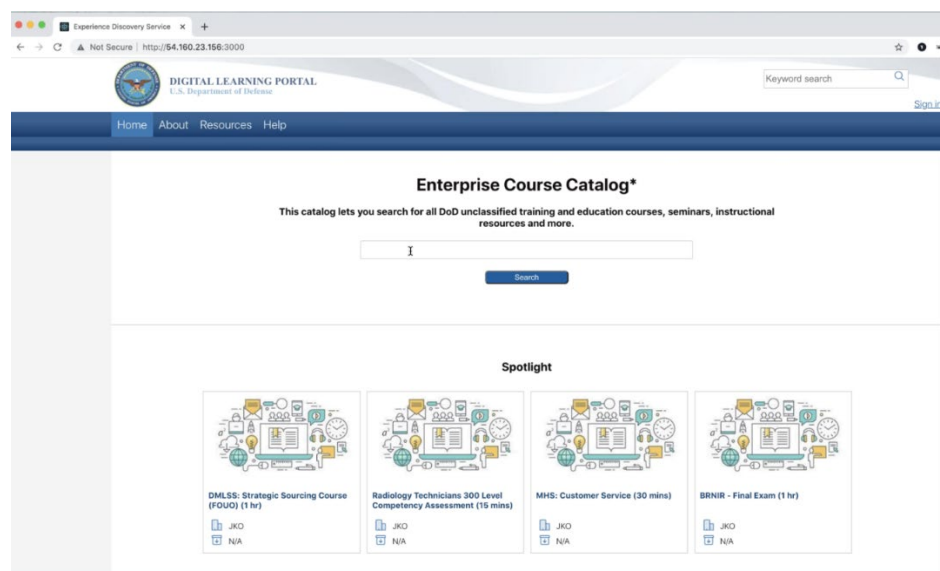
Experience Discovery Service ×

Not Secure | http://54.160.23.156:3000

DIGITAL LEARNING PORTAL
U.S. Department of Defense

Keyword search

Sign in

Home About Resources Help

Enterprise Course Catalog*

This catalog lets you search for all DoD unclassified training and education courses, seminars, instructional resources and more.

Search

Spotlight

DMLSS: Strategic Sourcing Course (FOUO) (1 hr)
JKO
N/A

Radiology Technicians 300 Level Competency Assessment (15 mins)
JKO
N/A

MHS: Customer Service (30 mins)
JKO
N/A

BRNIR - Final Exam (1 hr)
JKO
N/A